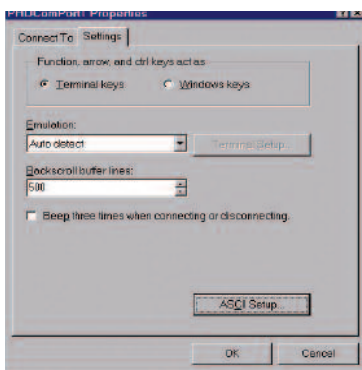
PHDComPort Properties

Connect To Settings

Function, arrow, and ctrl keys act as

Terminal keys Windows keys

Emulation:

Auto detect

Terminal Setup...

Backscroll buffer lines:

500

Beep three times when connecting or disconnecting.

ASCII Setup...

OK Cancel